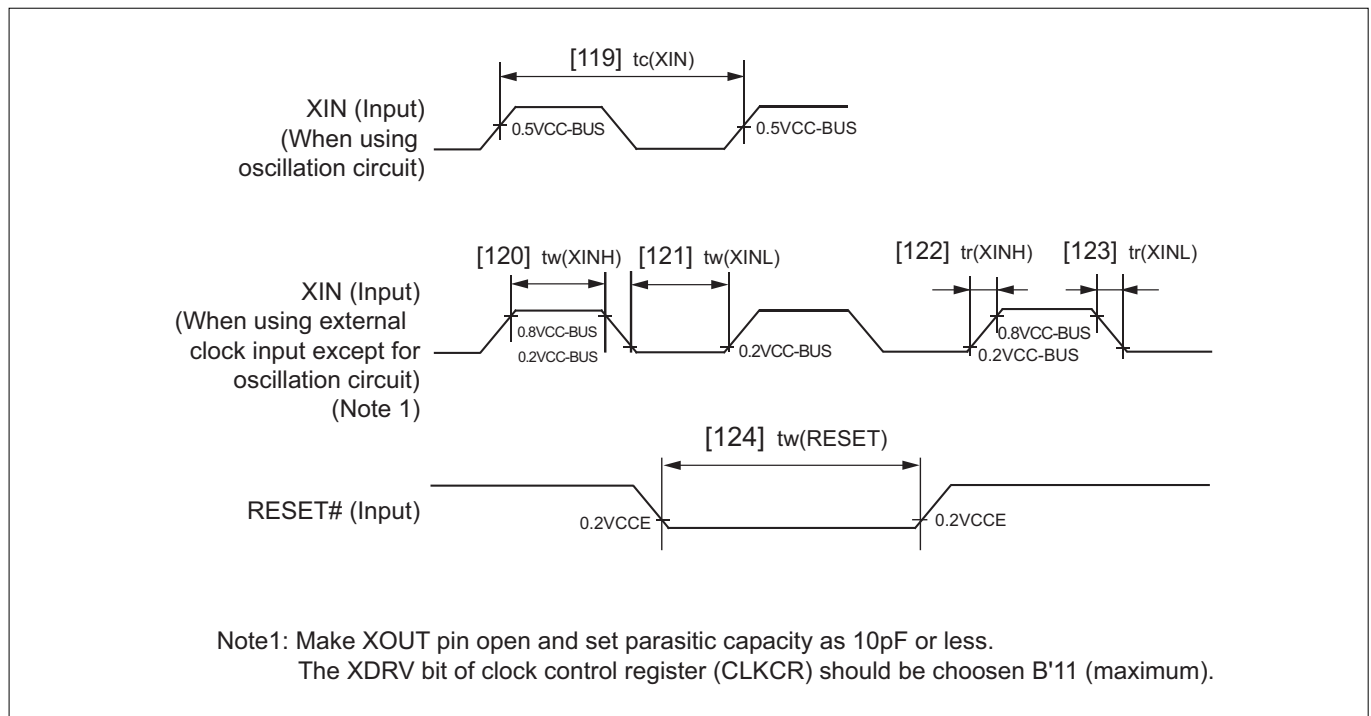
[119] tc(XIN)

XIN (Input)
(When using
oscillation circuit)

0.5VCC-BUS

0.5VCC-BUS

[120] tw(XINH)

[121] tw(XINL)

[122] tr(XINH)

[123] tr(XINL)

XIN (Input)
(When using external
clock input except for
oscillation circuit)
(Note 1)

0.8VCC-BUS

0.2VCC-BUS

0.2VCC-BUS

0.8VCC-BUS

0.2VCC-BUS

[124] tw(RESET)

RESET# (Input)

0.2VCCE

0.2VCCE

Note1: Make XOUT pin open and set parasitic capacity as 10pF or less.
The XDRV bit of clock control register (CLKCR) should be choosen B'11 (maximum).